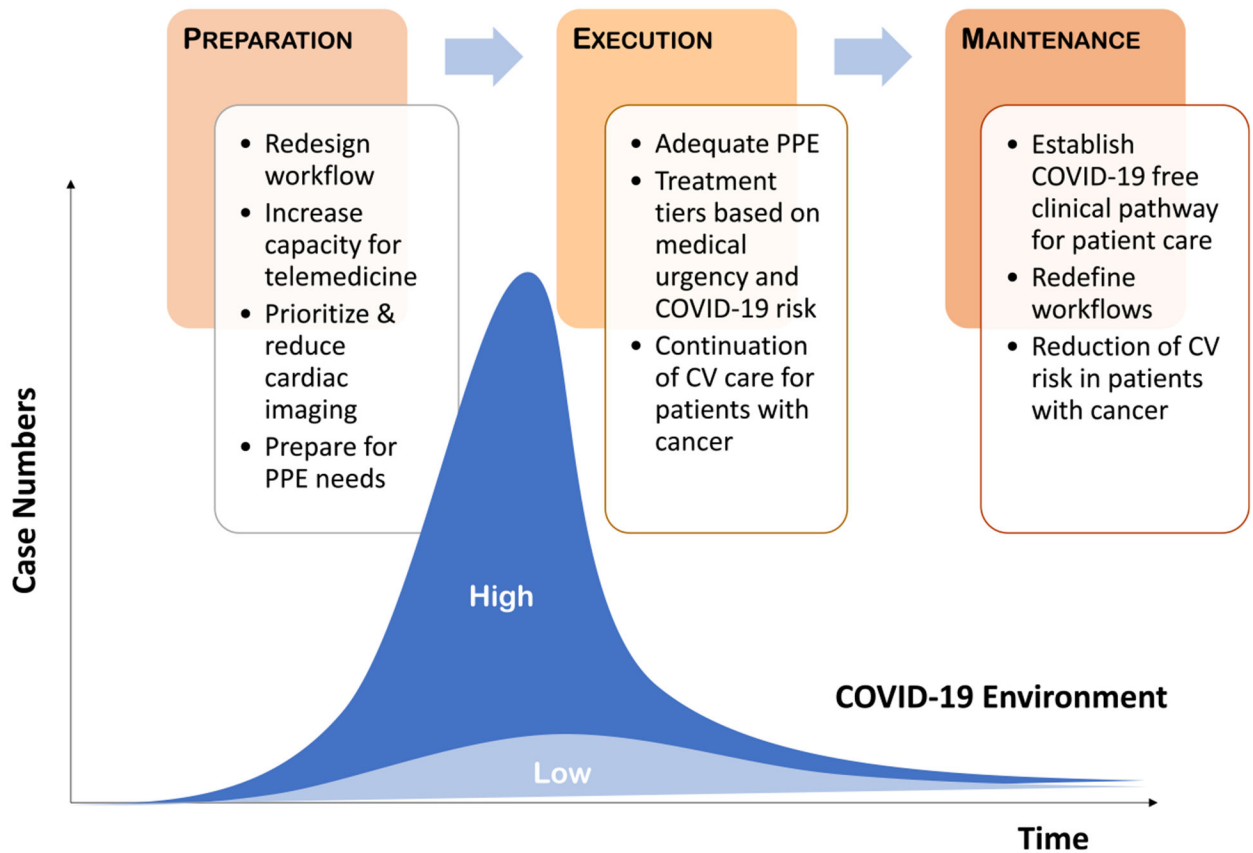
PREPARATION

- Redesign workflow
- Increase capacity for telemedicine
- Prioritize & reduce cardiac imaging
- Prepare for PPE needs

EXECUTION

- Adequate PPE
- Treatment tiers based on medical urgency and COVID-19 risk
- Continuation of CV care for patients with cancer

MAINTENANCE

- Establish COVID-19 free clinical pathway for patient care
- Redefine workflows
- Reduction of CV risk in patients with cancer

Case Numbers

High

Low

COVID-19 Environment

Time